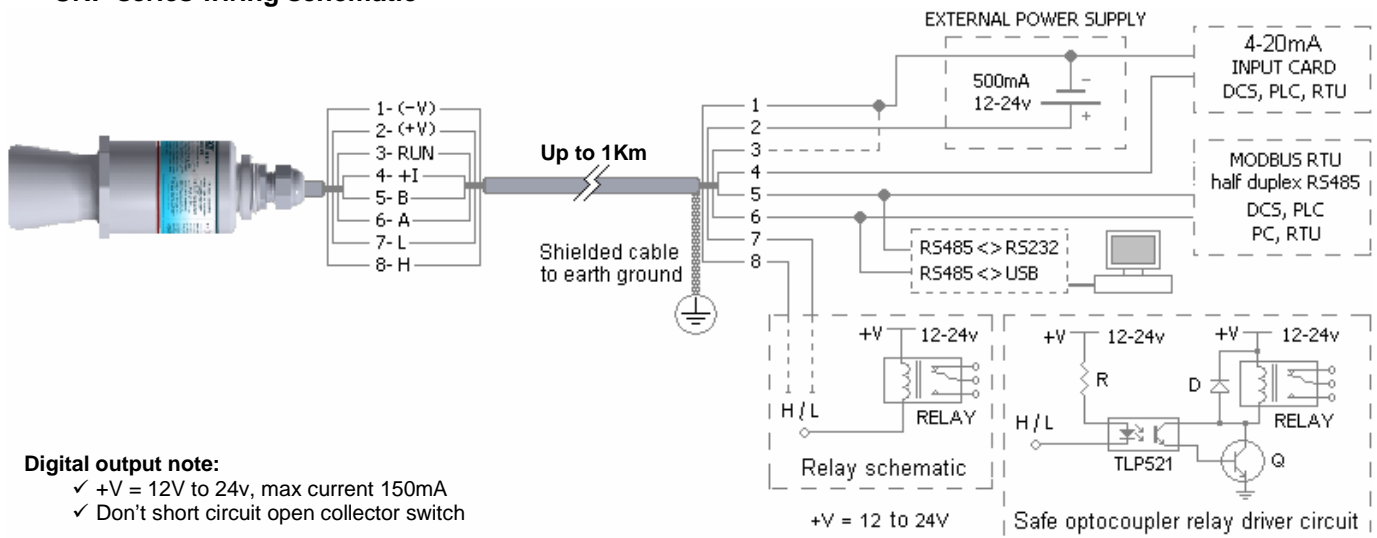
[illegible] Series Wiring Schematic

EXTERNAL POWER SUPPLY

500mA
12-24v

4-20mA
INPUT CARD
DCS, PLC, RTU

MODBUS RTU
half duplex RS485
DCS, PLC
PC, RTU

1- (-V)
2- (+V)
3- RUN
4- +I
5- B
6- A
7- L
8- H

Up to 1Km

Shielded cable to earth ground

1
2
3
4
5
6
7
8

RS485 <> RS232
RS485 <> USB

+V 12-24v
H / L
RELAY
Relay schematic

+V = 12 to 24V

+V 12-24v
R
+V 12-24v
D
RELAY
H / L
TLP521
Q
Safe optocoupler relay driver circuit

Digital output note:
✓ +V = 12V to 24v, max current 150mA
✓ Don't short circuit open collector switch